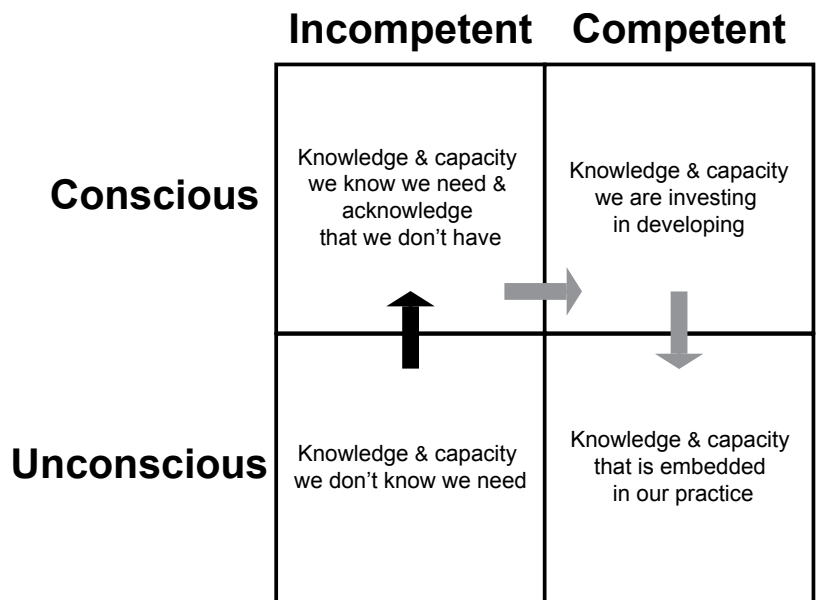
| | Incompetent | Competent |
|---|---|---|
| Conscious | Knowledge & capacity we know we need & acknowledge that we don't have | Knowledge & capacity we are investing in developing |
| Unconscious | Knowledge & capacity we don't know we need | Knowledge & capacity that is embedded in our practice |